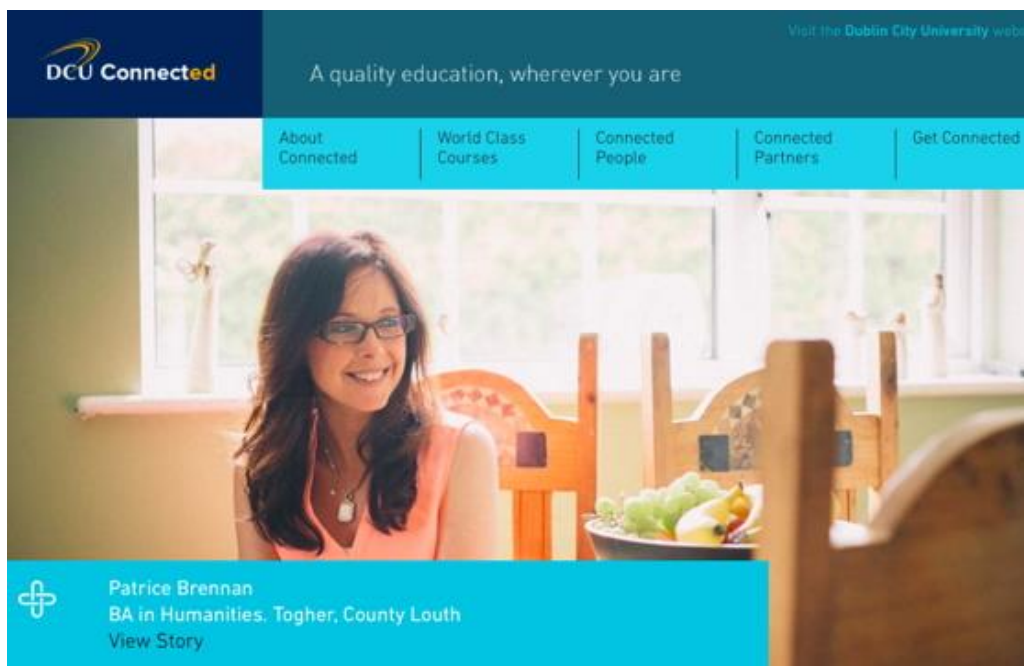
DCU Connected

Visit the Dublin City University web

A quality education, wherever you are

About Connected

World Class Courses

Connected People

Connected Partners

Get Connected

Patrice Brennan
BA in Humanities. Togher, County Louth
View Story